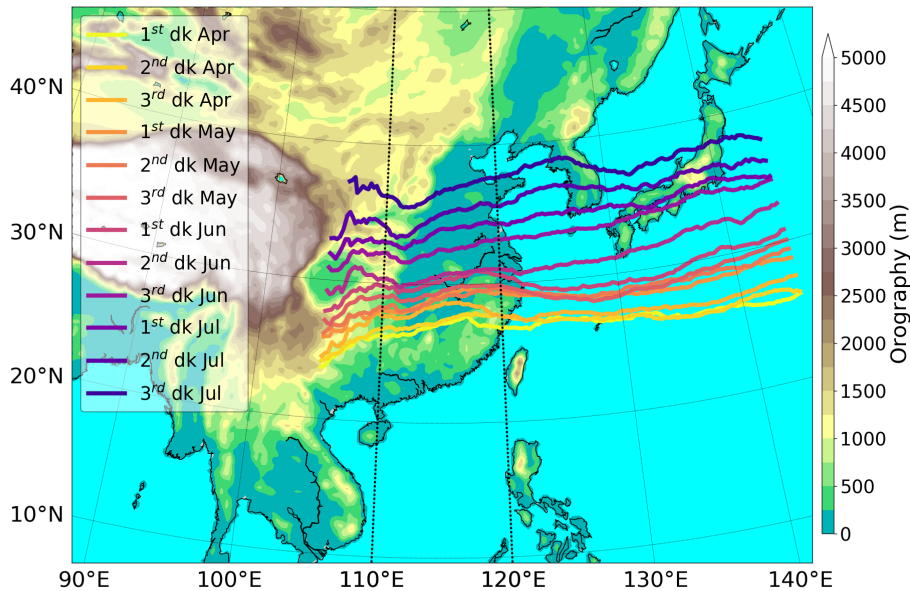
$1^{st}$ dk Apr
$2^{nd}$ dk Apr
$3^{rd}$ dk Apr
$1^{st}$ dk May
$2^{nd}$ dk May
$3^{rd}$ dk May
$1^{st}$ dk Jun
$2^{nd}$ dk Jun
$3^{rd}$ dk Jun
$1^{st}$ dk Jul
$2^{nd}$ dk Jul
$3^{rd}$ dk Jul

40°N
30°N
20°N
10°N

90°E
100°E
110°E
120°E
130°E
140°E

5000
4500
4000
3500
3000
2500
2000
1500
1000
500
0

Orography (m)